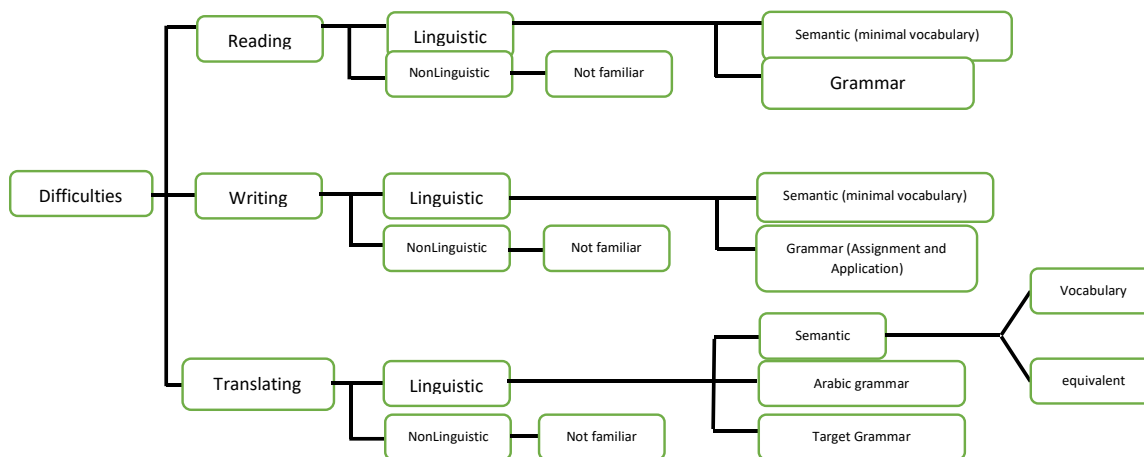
Difficulties

Reading

Linguistic

Semantic (minimal vocabulary)

Grammar

NonLinguistic

Not familiar

Writing

Linguistic

Semantic (minimal vocabulary)

Grammar (Assignment and Application)

NonLinguistic

Not familiar

Translating

Linguistic

Semantic

Vocabulary

equivalent

Arabic grammar

Target Grammar

NonLinguistic

Not familiar